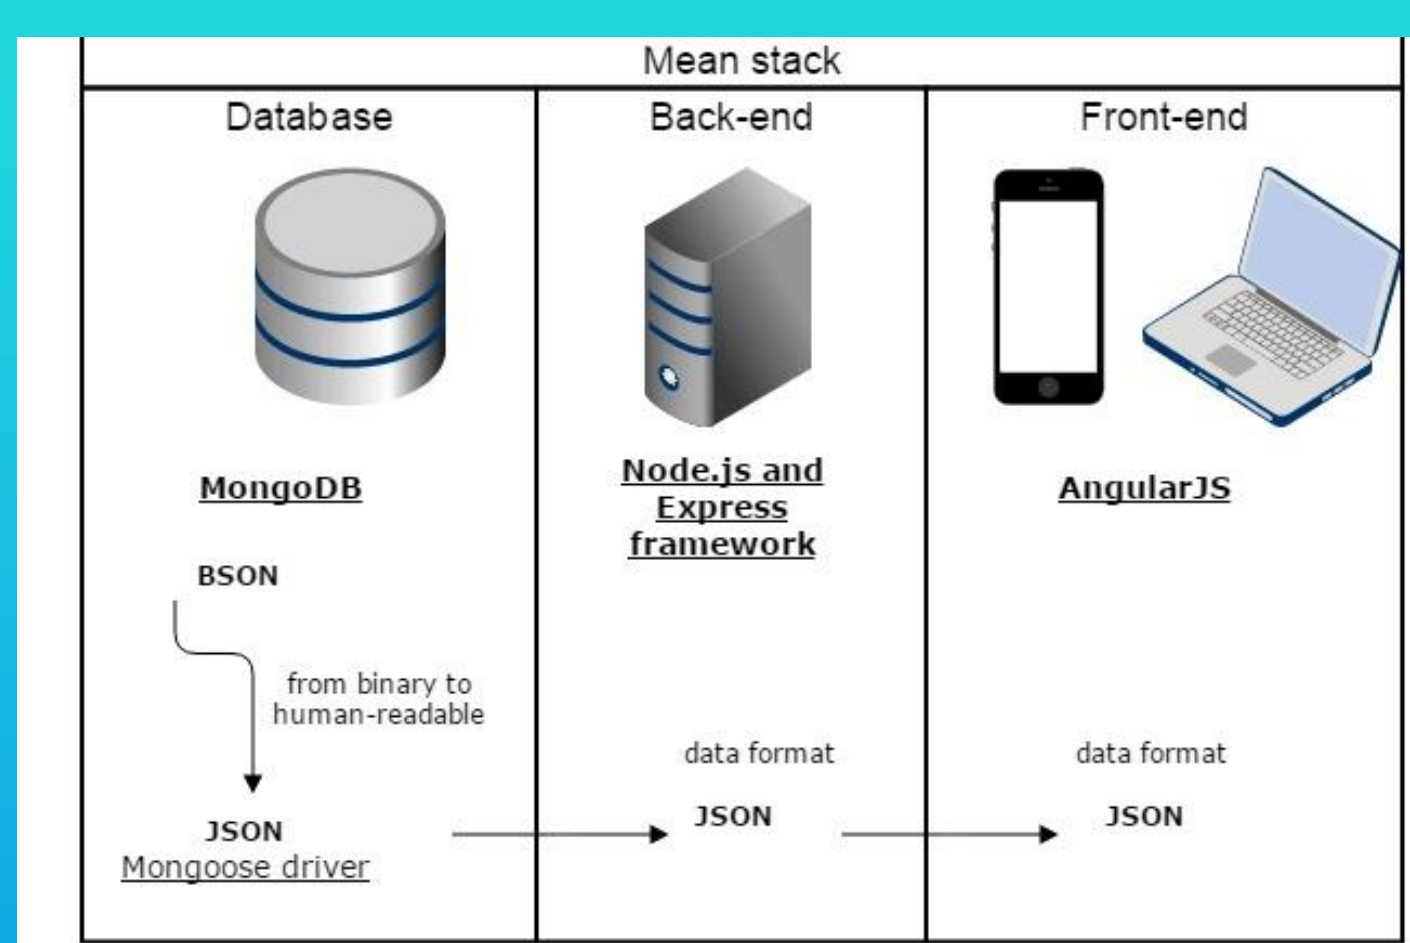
Mean stack

| Database | Back-end | Front-end |
|---|---|---|
| MongoDB | Node.js and Express framework | AngularJS |
| BSON | | |
| from binary to human-readable | data format | data format |
| JSON Mongoose driver | JSON | JSON |